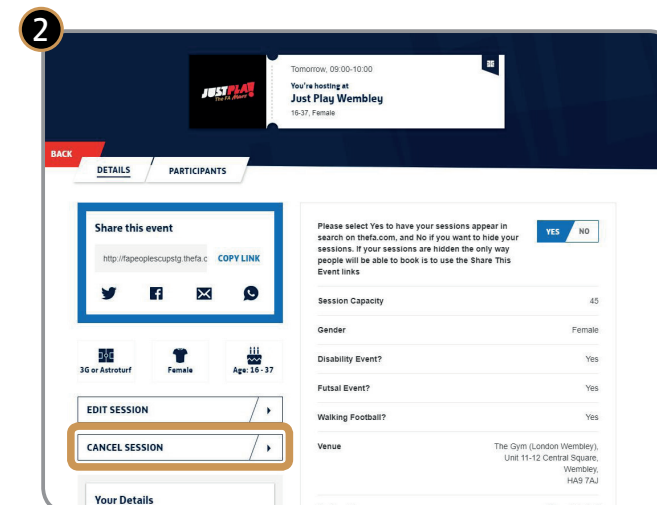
2

JUST PLAY The FA Store

Tomorrow, 09:00-10:00

You're hosting at
Just Play Wembley
16-37, Female

BACK

DETAILS

PARTICIPANTS

Share this event

http://fapeoplescupstg.thefa.c

COPY LINK

3G or Astroturf

Female

Age: 16 - 37

EDIT SESSION

CANCEL SESSION

Your Details

Please select Yes to have your sessions appear in search on thefa.com, and No if you want to hide your sessions. If your sessions are hidden the only way people will be able to book is to use the Share This Event links

YES

NO

| | |
|---|---|
| Session Capacity | 45 |
| Gender | Female |
| Disability Event? | Yes |
| Futsal Event? | Yes |
| Walking Football? | Yes |
| Venue | The Gym (London Wembley), Unit 11-12 Central Square, Wembley, HA9 7AJ |